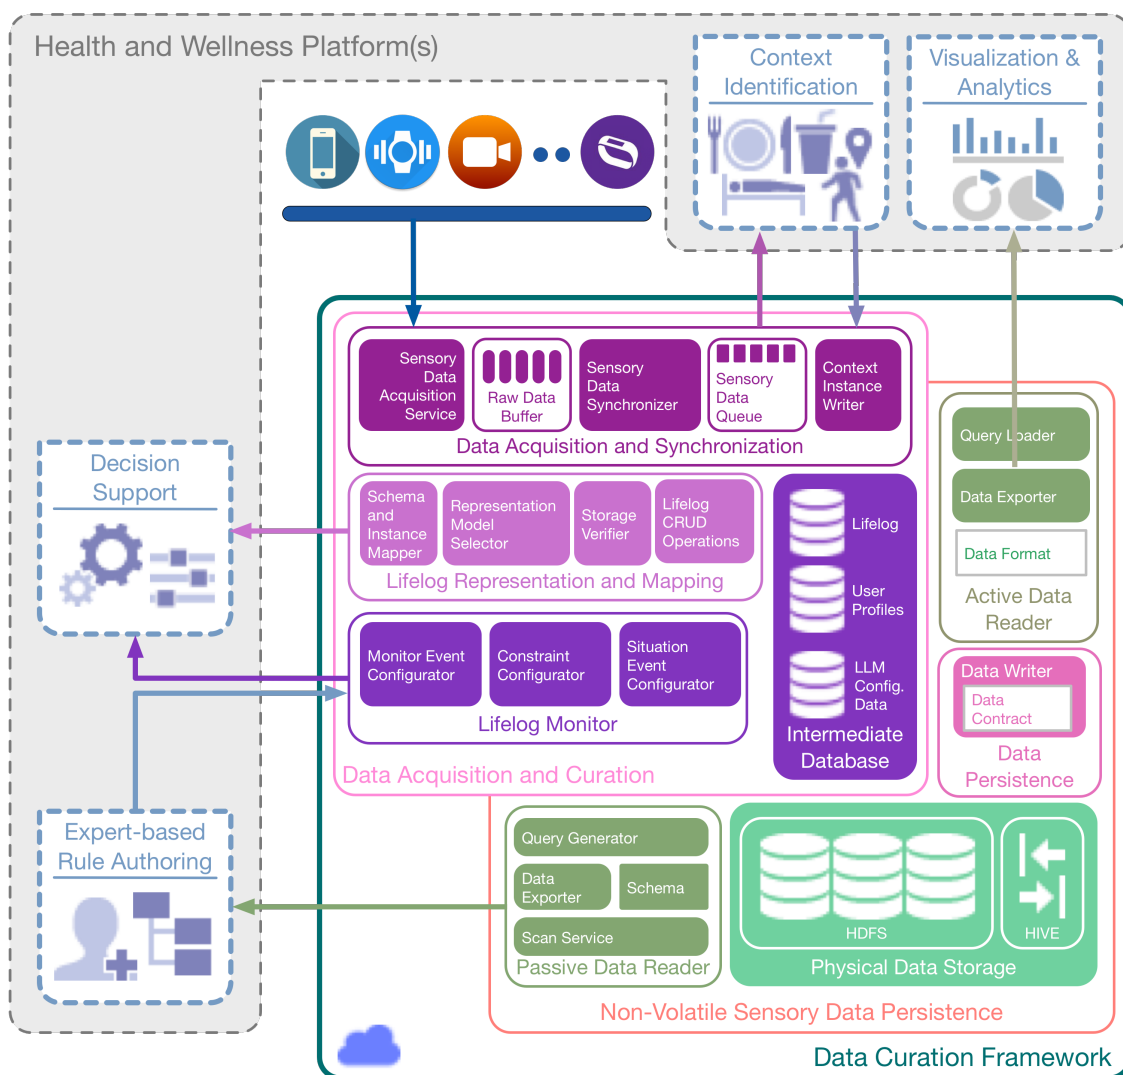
Health and Wellness Platform(s)

Context Identification

Visualization & Analytics

Decision Support

Sensory Data Acquisition Service

Raw Data Buffer

Sensory Data Synchronizer

Sensory Data Queue

Context Instance Writer

Data Acquisition and Synchronization

Schema and Instance Mapper

Representation Model Selector

Storage Verifier

Lifelog CRUD Operations

Lifelog Representation and Mapping

Lifelog

User Profiles

LLM Config. Data

Intermediate Database

Query Loader

Data Exporter

Data Format

Active Data Reader

Monitor Event Configurator

Constraint Configurator

Situation Event Configurator

Lifelog Monitor

Data Writer

Data Contract

Data Persistence

Data Acquisition and Curation

Expert-based Rule Authoring

Query Generator

Data Exporter

Schema

Scan Service

Passive Data Reader

HDFS

HIVE

Physical Data Storage

Non-Volatile Sensory Data Persistence

Data Curation Framework